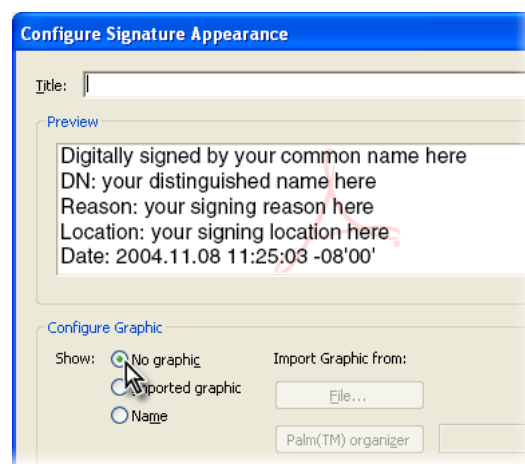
Configure Signature Appearance

Title:

Preview

Digitally signed by your common name here
DN: your distinguished name here
Reason: your signing reason here
Location: your signing location here
Date: 2004.11.08 11:25:03 -08'00'

Configure Graphic

Show: No graphic
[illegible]ported graphic
Name

Import Graphic from:

File...

Palm(TM) organizer